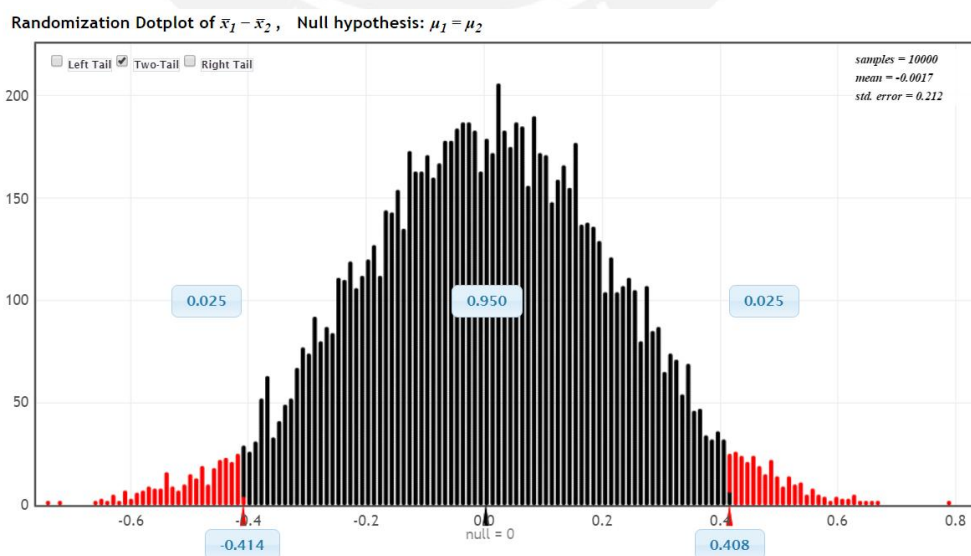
Randomization Dotplot of $\bar{x}_1 - \bar{x}_2$ , Null hypothesis: $\mu_1 = \mu_2$

Left Tail Two-Tail Right Tail

samples = 10000
mean = -0.0017
std. error = 0.212

200
150
100
50
0

0.025
0.950
0.025

-0.6 -0.4 -0.2 0.0 0.2 0.4 0.6 0.8

null = 0

-0.414
0.408